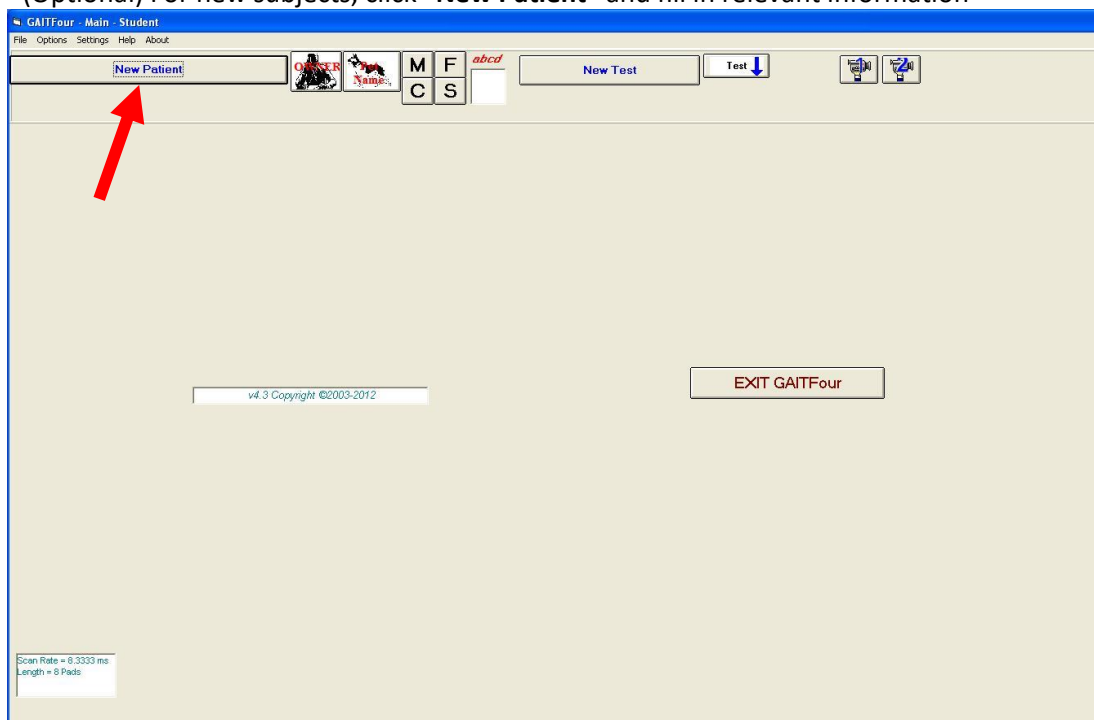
(Optional) For new subjects, click "New Patient" and fill in relevant information

GAITFour - Main - Student

File Options Settings Help About

New Patient

OWNER

Pet Name

M F
C S

abcd

New Test

Test

v4.3 Copyright ©2003-2012

EXIT GAITFour

Scan Rate = 8.3333 ms
Length = 8 Pads